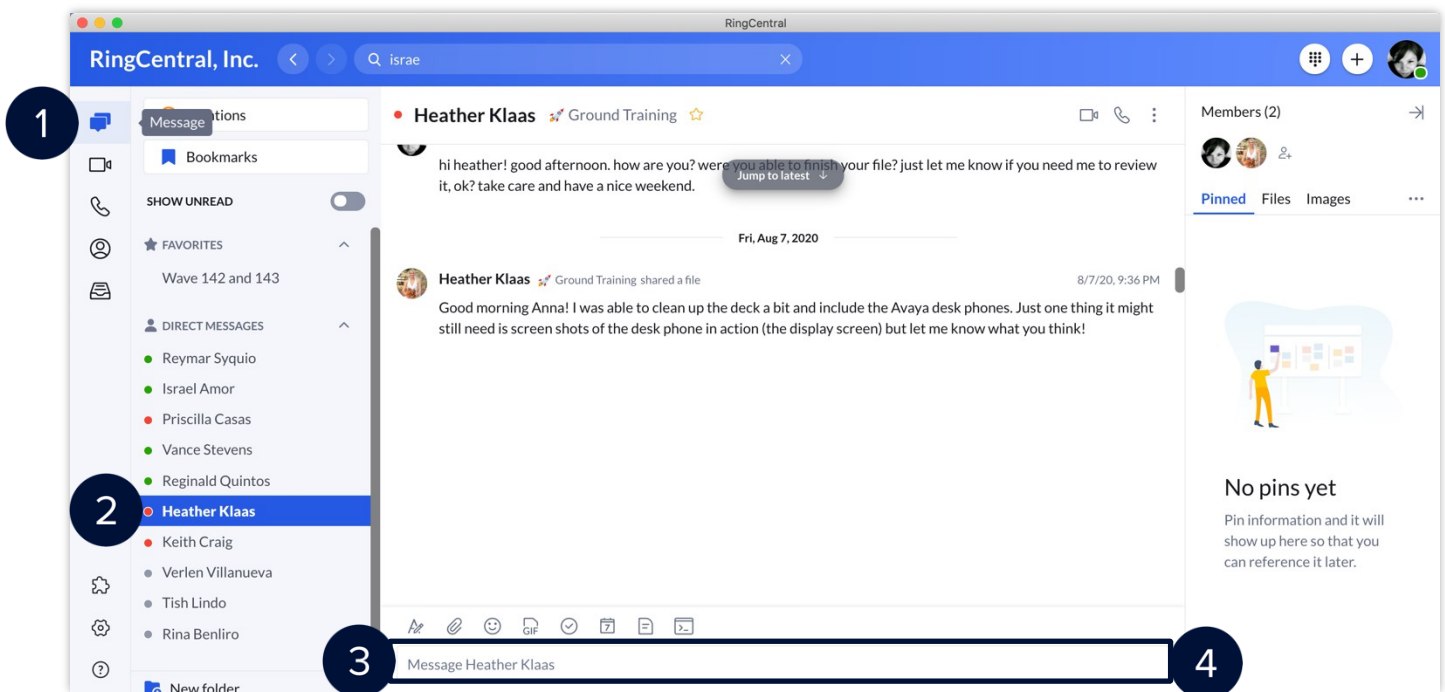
RingCentral

RingCentral, Inc.

israe

1

Message

tions

Bookmarks

SHOW UNREAD

FAVORITES

Wave 142 and 143

DIRECT MESSAGES

Reymar Syquio

Israel Amor

Priscilla Casas

Vance Stevens

Reginald Quintos

2

Heather Klaas

Keith Craig

Verlen Villanueva

Tish Lindo

Rina Benliro

New folder

Heather Klaas Ground Training

hi heather! good afternoon. how are you? were you able to finish your file? just let me know if you need me to review it, ok? take care and have a nice weekend.

Jump to latest

Fri, Aug 7, 2020

Heather Klaas Ground Training shared a file 8/7/20, 9:36 PM

Good morning Anna! I was able to clean up the deck a bit and include the Avaya desk phones. Just one thing it might still need is screen shots of the desk phone in action (the display screen) but let me know what you think!

3

Message Heather Klaas

4

Members (2)

Pinned Files Images

No pins yet

Pin information and it will show up here so that you can reference it later.